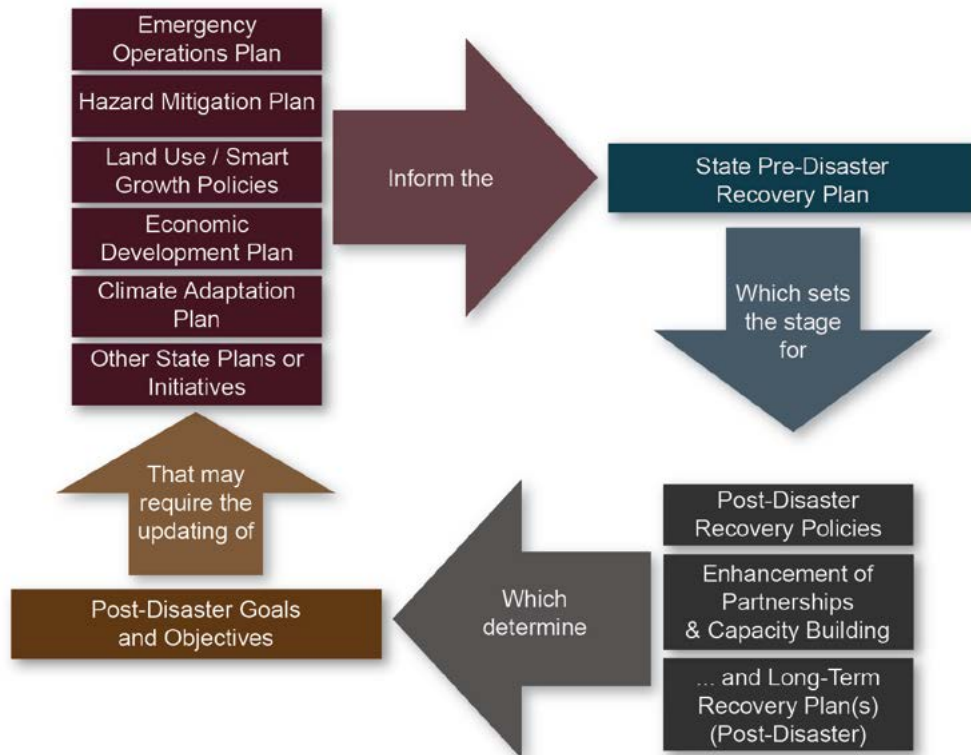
Emergency Operations Plan

Hazard Mitigation Plan

Land Use / Smart Growth Policies

Economic Development Plan

Climate Adaptation Plan

Other State Plans or Initiatives

Inform the

State Pre-Disaster Recovery Plan

Which sets the stage for

Post-Disaster Recovery Policies

Enhancement of Partnerships & Capacity Building

... and Long-Term Recovery Plan(s) (Post-Disaster)

Which determine

Post-Disaster Goals and Objectives

That may require the updating of